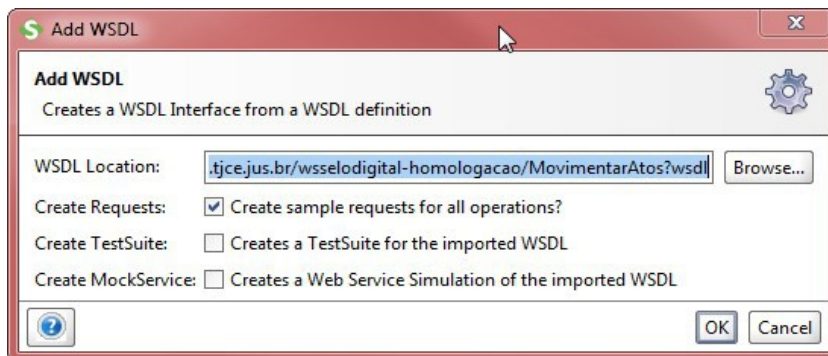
Add WSDL

Add WSDL
Creates a WSDL Interface from a WSDL definition

WSDL Location: .tjce.jus.br/wsselodigital-homologacao/MovimentarAtos?wsdl Browse...
Create Requests: Create sample requests for all operations?
Create TestSuite: Creates a TestSuite for the imported WSDL
Create MockService: Creates a Web Service Simulation of the imported WSDL

OK Cancel